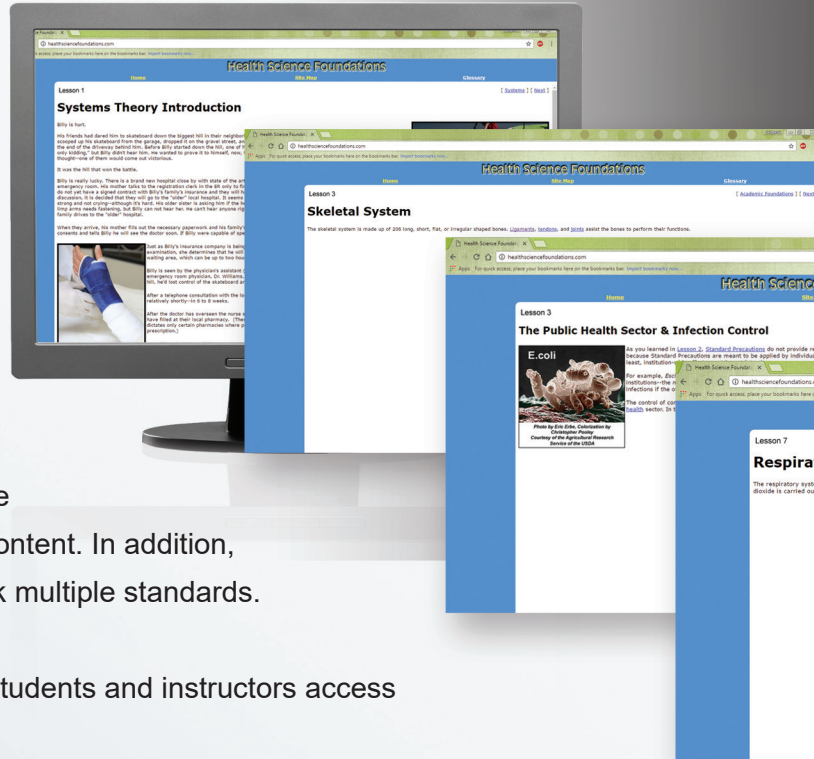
Foundati x

healthsciencefoundations.com

Apps For quick access, place your bookmarks here on the bookmarks bar. Import bookmarks now...

Health Science Foundations

Home

Site Map

Glossary

Lesson 1

[ Systems ] [ Next ]

Systems Theory Introduction

Billy is hurt.

It was the hill that won the battle.

Health Science Foundati x

healthsciencefoundations.com

Apps For quick access, place your bookmarks here on the bookmarks bar. Import bookmarks now...

Health Science Foundations

Home

Site Map

Glossary

Lesson 3

[ Academic Foundations ] [ Next

Skeletal System

The skeletal system is made up of 206 long, short, flat, or irregular shaped bones. Ligaments, tendons, and joints assist the bones to perform their functions.

Health Science Foundati x

healthsciencefoundations.com

Apps For quick access, place your bookmarks here on the bookmarks bar. Import bookmarks now...

Health Scienc

Home

Sit

Lesson 3

The Public Health Sector & Infection Control

E.coli

Photo by Eric Erbe, Colorization by Christopher Pooley Courtesy of the Agricultural Research Service of the USDA

As you learned in Lesson 2, Standard Precautions do not provide r because Standard Precautions are meant to be applied by individu least, institution

For example, Esc institutions--the n infections if the o

The control of co Health sector. In t

Health Science Foundati x

healthsciencefoundations.c

Apps For quick access, place your bookmarks here on the bookmarks bar

Lesson 7

Respirat

The respiratory syst dioxide is carried ou

e

ontent. In addition,

k multiple standards.

tudents and instructors access